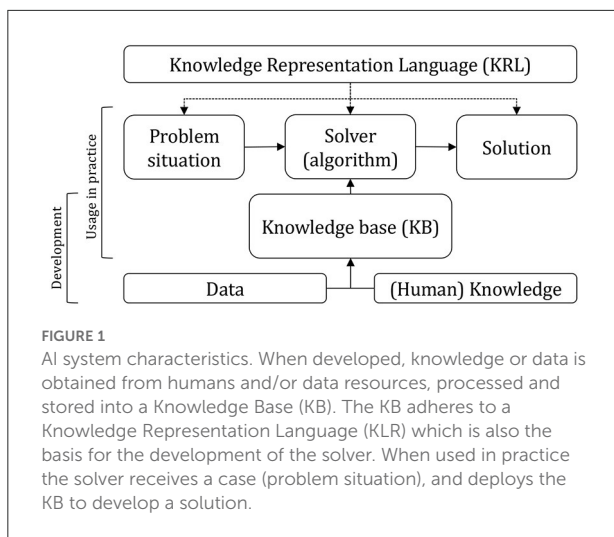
Knowledge Representation Language (KRL)

Usage in practice

Development

Problem situation

Solver (algorithm)

Solution

Knowledge base (KB)

Data

(Human) Knowledge

FIGURE 1
AI system characteristics. When developed, knowledge or data is obtained from humans and/or data resources, processed and stored into a Knowledge Base (KB). The KB adheres to a Knowledge Representation Language (KLR) which is also the basis for the development of the solver. When used in practice the solver receives a case (problem situation), and deploys the KB to develop a solution.